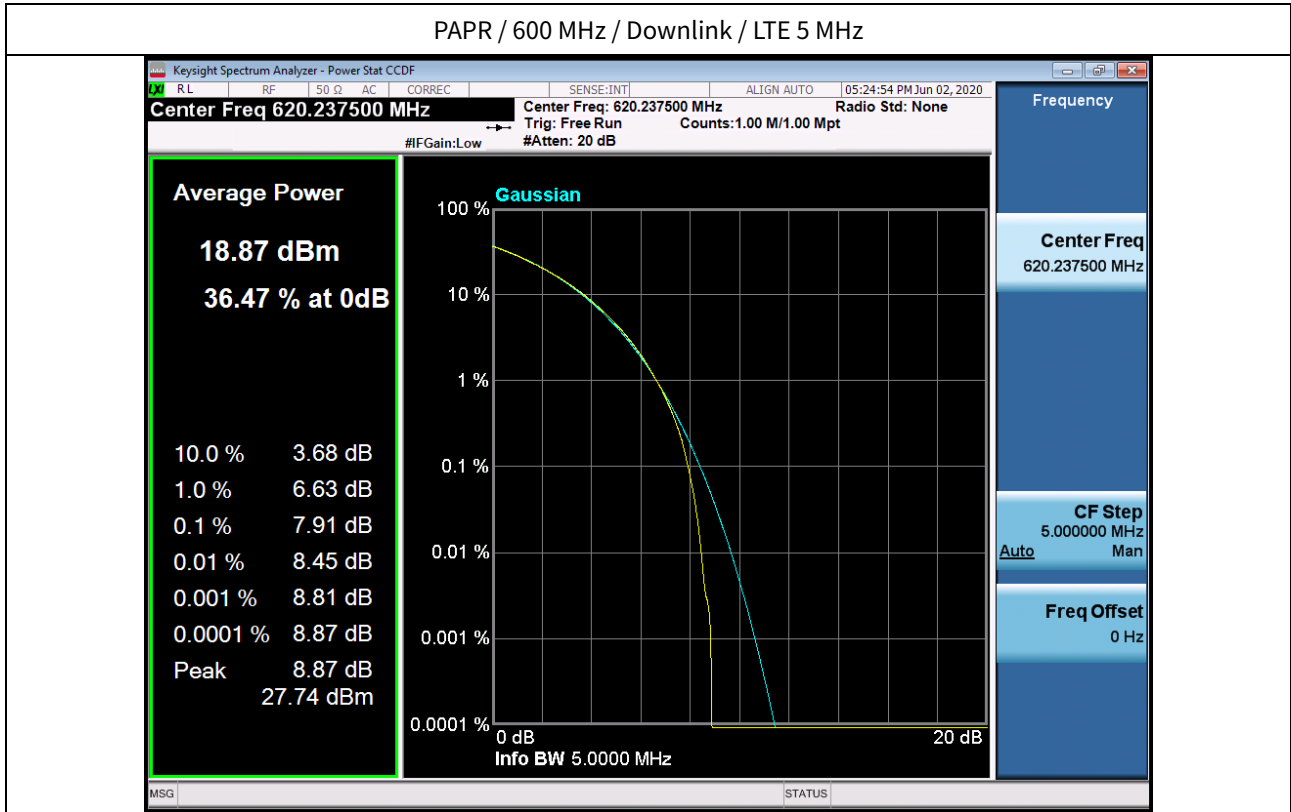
PAPR / 600 MHz / Downlink / LTE 5 MHz

Keysight Spectrum Analyzer - Power Stat CCDF

RL RF 50 Ω AC CORREC SENSE:INT ALIGN AUTO 05:24:54 PM Jun 02, 2020

Center Freq 620.237500 MHz

Center Freq: 620.237500 MHz
Trig: Free Run
#Atten: 20 dB
Counts:1.00 M/1.00 Mpt
Radio Std: None
#IFGain:Low

Frequency

Average Power

18.87 dBm

36.47 % at 0dB

| | |
|---|---|
| 10.0 % | 3.68 dB |
| 1.0 % | 6.63 dB |
| 0.1 % | 7.91 dB |
| 0.01 % | 8.45 dB |
| 0.001 % | 8.81 dB |
| 0.0001 % | 8.87 dB |
| Peak | 8.87 dB |
| | 27.74 dBm |

Gaussian

100 %
10 %
1 %
0.1 %
0.01 %
0.001 %
0.0001 %
0 dB
20 dB
Info BW 5.0000 MHz

Center Freq
620.237500 MHz

CF Step
5.000000 MHz
Auto Man

Freq Offset
0 Hz

MSG STATUS